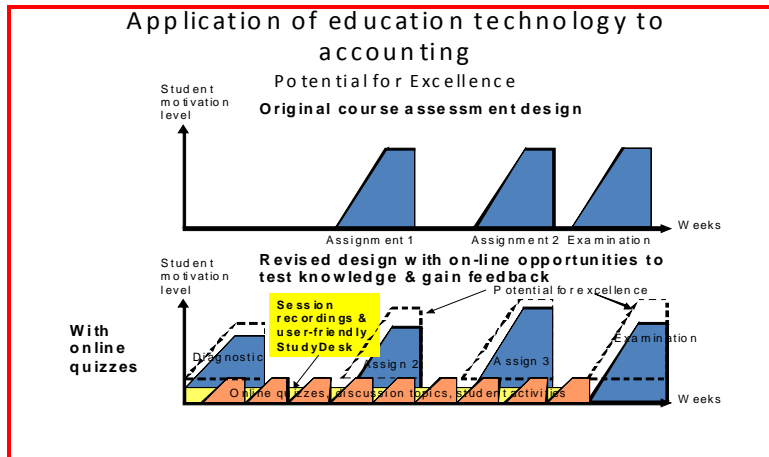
Application of education technology to accounting

Potential for Excellence

Student motivation level

Original course assessment design

Weeks

Assignment 1

Assignment 2

Examination

Student motivation level

Revised design with on-line opportunities to test knowledge & gain feedback

Potential for excellence

Session recordings & user-friendly StudyDesk

With online quizzes

Diagnostic

Assign 2

Assign 3

Examination

Online quizzes, discussion topics, student activities

Weeks